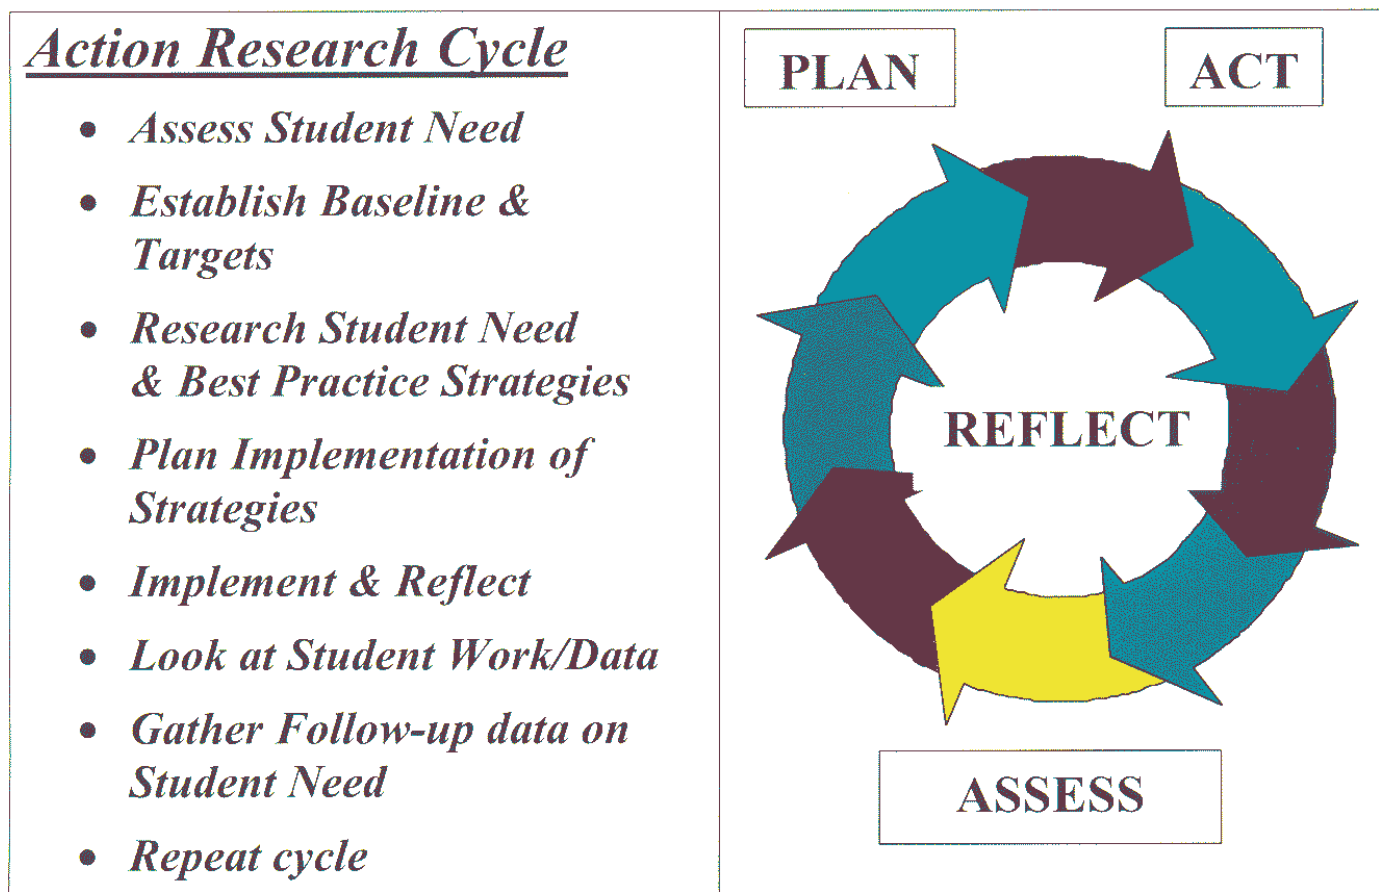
Action Research Cycle

- Assess Student Need
- Establish Baseline & Targets
- Research Student Need & Best Practice Strategies
- Plan Implementation of Strategies
- Implement & Reflect
- Look at Student Work/Data
- Gather Follow-up data on Student Need
- Repeat cycle

PLAN

ACT

REFLECT

ASSESS